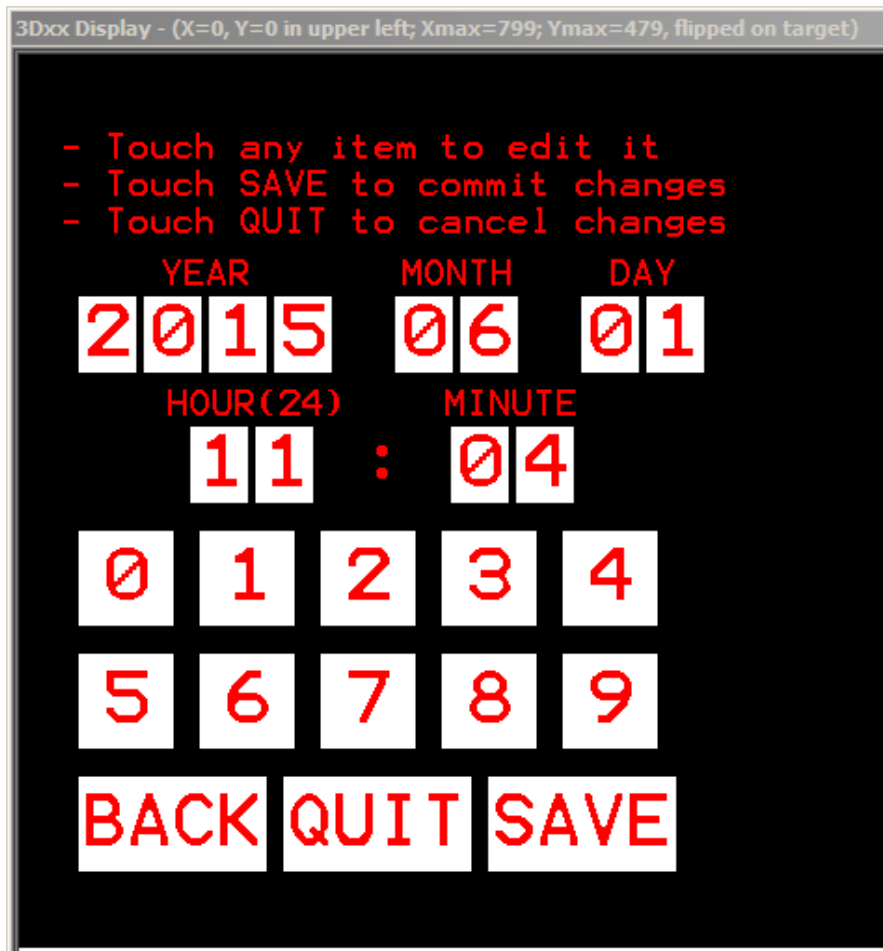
3Dxx Display - (X=0, Y=0 in upper left; Xmax=799; Ymax=479, flipped on target)

- Touch any item to edit it
- Touch SAVE to commit changes
- Touch QUIT to cancel changes

YEAR MONTH DAY
2 0 1 5 0 6 0 1

HOUR(24) MINUTE
1 1 : 0 4

0 1 2 3 4
5 6 7 8 9

BACK QUIT SAVE